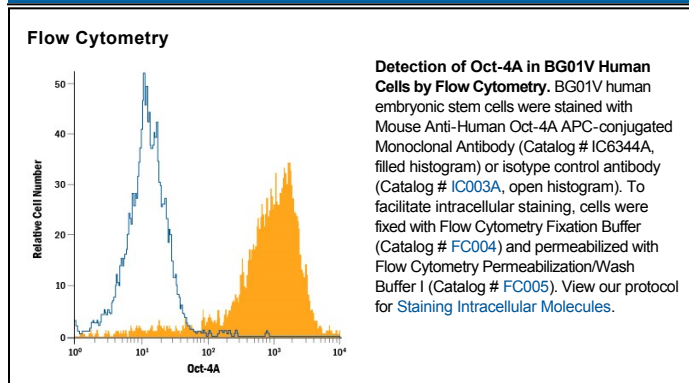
Flow Cytometry

50
40
30
20
10
0
Relative Cell Number
$10^0$ $10^1$ $10^2$ $10^3$ $10^4$
Oct-4A

**Detection of Oct-4A in BG01V Human Cells by Flow Cytometry.** BG01V human embryonic stem cells were stained with Mouse Anti-Human Oct-4A APC-conjugated Monoclonal Antibody (Catalog # IC6344A, filled histogram) or isotype control antibody (Catalog # IC003A, open histogram). To facilitate intracellular staining, cells were fixed with Flow Cytometry Fixation Buffer (Catalog # FC004) and permeabilized with Flow Cytometry Permeabilization/Wash Buffer I (Catalog # FC005). View our protocol for Staining Intracellular Molecules.